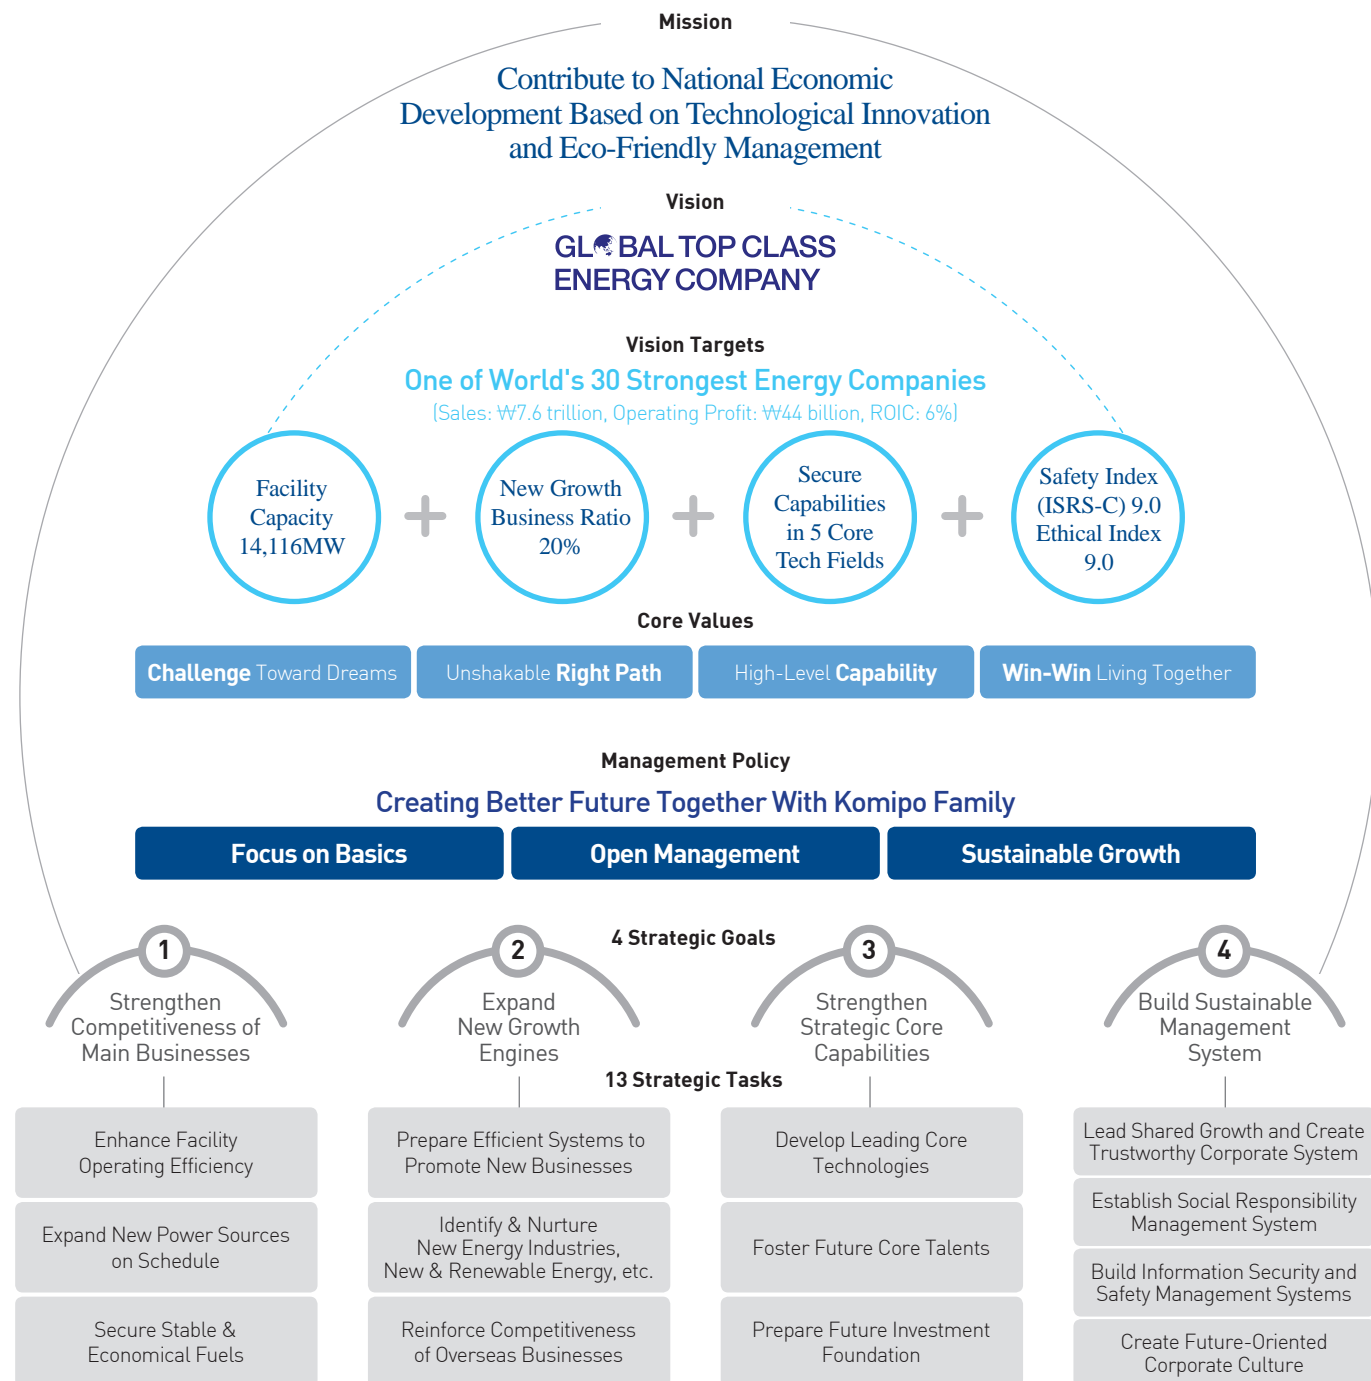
Mission

Contribute to National Economic Development Based on Technological Innovation and Eco-Friendly Management

Vision

GLOBAL TOP CLASS ENERGY COMPANY

Vision Targets

One of World's 30 Strongest Energy Companies

(Sales: ₩7.6 trillion, Operating Profit: ₩44 billion, ROIC: 6%)

Facility Capacity 14,116MW

+

New Growth Business Ratio 20%

+

Secure Capabilities in 5 Core Tech Fields

+

Safety Index (ISRS-C) 9.0 Ethical Index 9.0

Core Values

| Challenge Toward Dreams | Unshakable Right Path | High-Level Capability | Win-Win Living Together |
|---|---|---|---|

Management Policy

Creating Better Future Together With Komipo Family

| Focus on Basics | Open Management | Sustainable Growth |
|---|---|---|

4 Strategic Goals

1 Strengthen Competitiveness of Main Businesses

2 Expand New Growth Engines

3 Strengthen Strategic Core Capabilities

4 Build Sustainable Management System

13 Strategic Tasks

Enhance Facility Operating Efficiency

Expand New Power Sources on Schedule

Secure Stable & Economical Fuels

Prepare Efficient Systems to Promote New Businesses

Identify & Nurture New Energy Industries, New & Renewable Energy, etc.

Reinforce Competitiveness of Overseas Businesses

Develop Leading Core Technologies

Foster Future Core Talents

Prepare Future Investment Foundation

Lead Shared Growth and Create Trustworthy Corporate System

Establish Social Responsibility Management System

Build Information Security and Safety Management Systems

Create Future-Oriented Corporate Culture